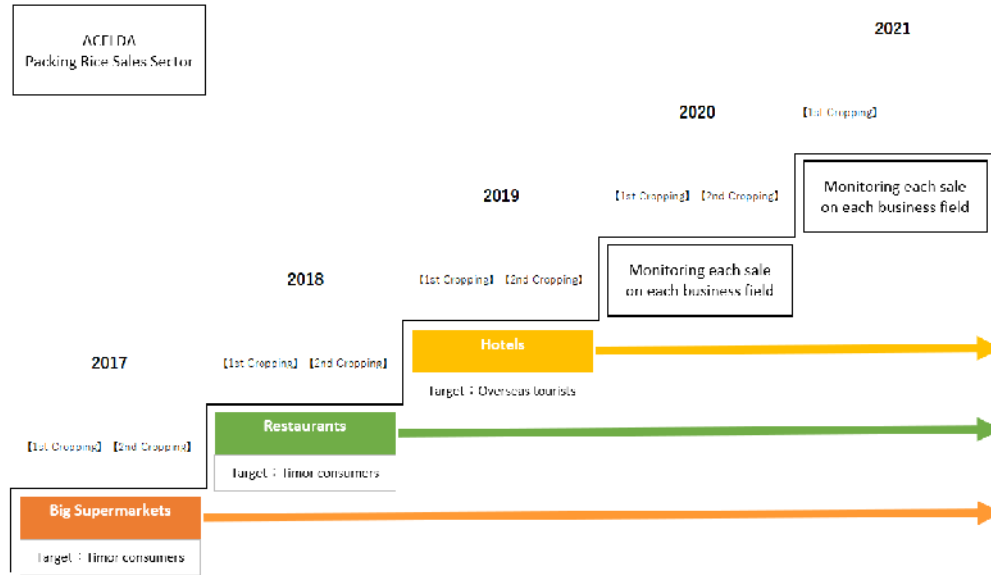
ACELDA
Packing Rice Sales Sector

2021

【1st Cropping】

2020

【1st Cropping】 【2nd Cropping】

Monitoring each sale on each business field

2019

【1st Cropping】 【2nd Cropping】

Monitoring each sale on each business field

2018

【1st Cropping】 【2nd Cropping】

Hotels

Target：Overseas tourists

2017

【1st Cropping】 【2nd Cropping】

Restaurants

Target：Timor consumers

Big Supermarkets

Target：Timor consumers